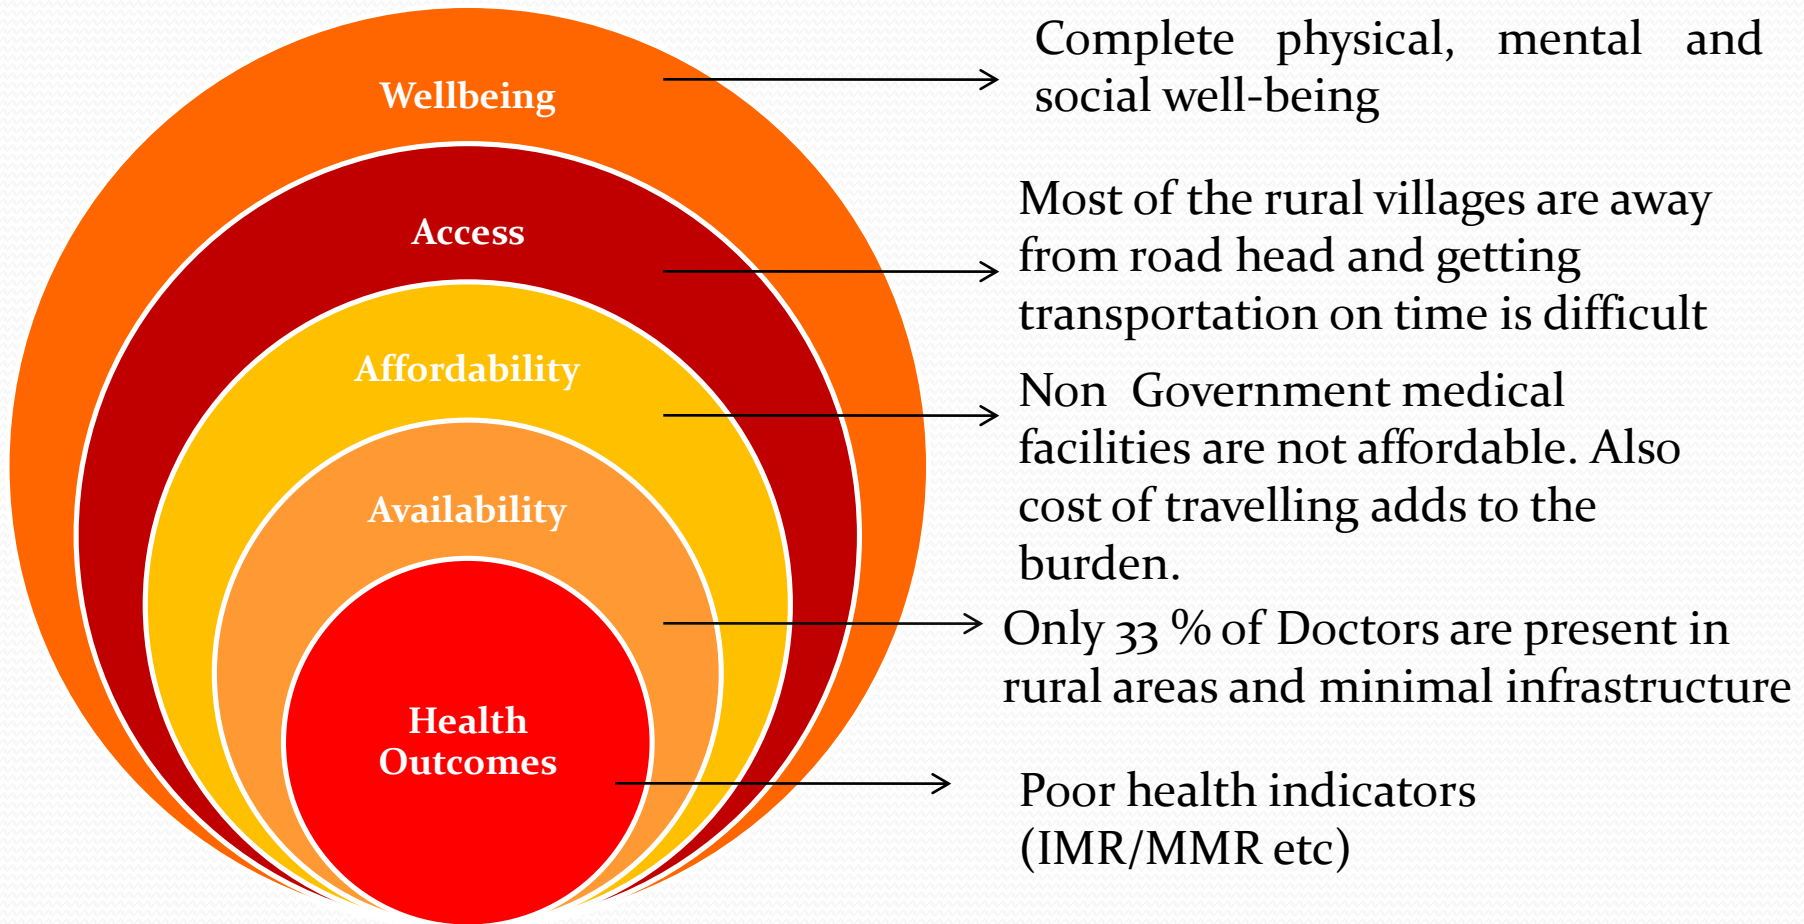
Wellbeing

Complete physical, mental and social well-being

Access

Most of the rural villages are away from road head and getting transportation on time is difficult

Affordability

Non Government medical facilities are not affordable. Also cost of travelling adds to the burden.

Availability

Only 33 % of Doctors are present in rural areas and minimal infrastructure

Health Outcomes

Poor health indicators (IMR/MMR etc)